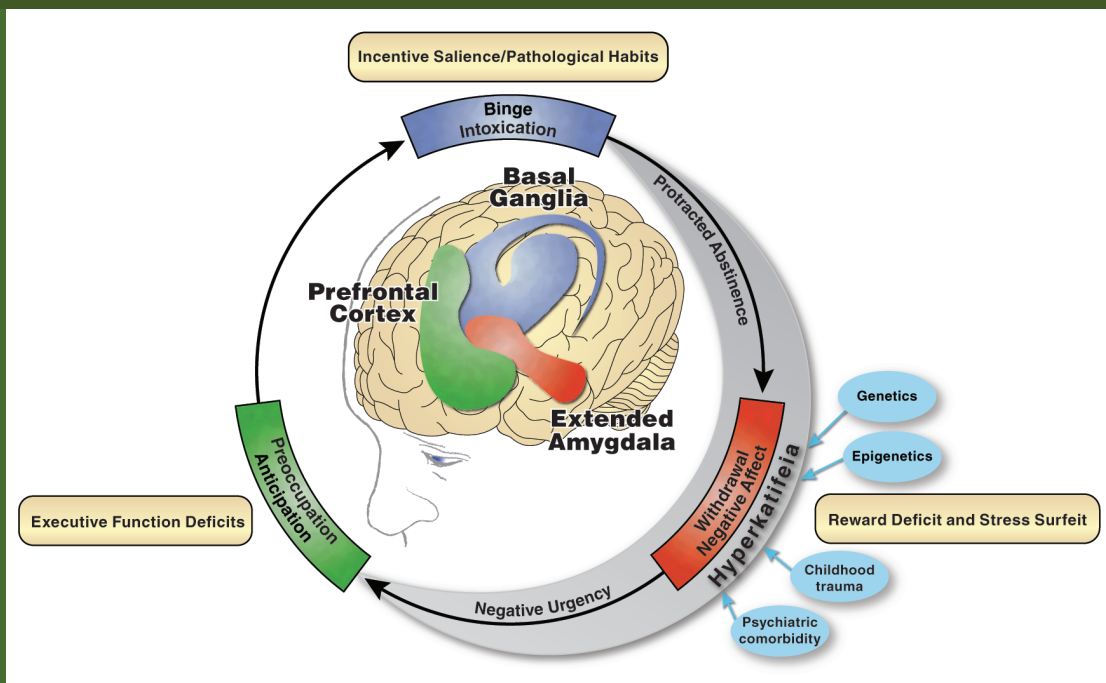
Incentive Salience/Pathological Habits

Binge
Intoxication

Protracted Abstinence

Basal
Ganglia

Prefrontal
Cortex

Extended
Amygdala

Genetics

Epigenetics

Withdrawal
Negative Affect

Hyperkatifeia

Reward Deficit and Stress Surfeit

Childhood
trauma

Psychiatric
comorbidity

Negative Urgency

Preoccupation
Anticipation

Executive Function Deficits